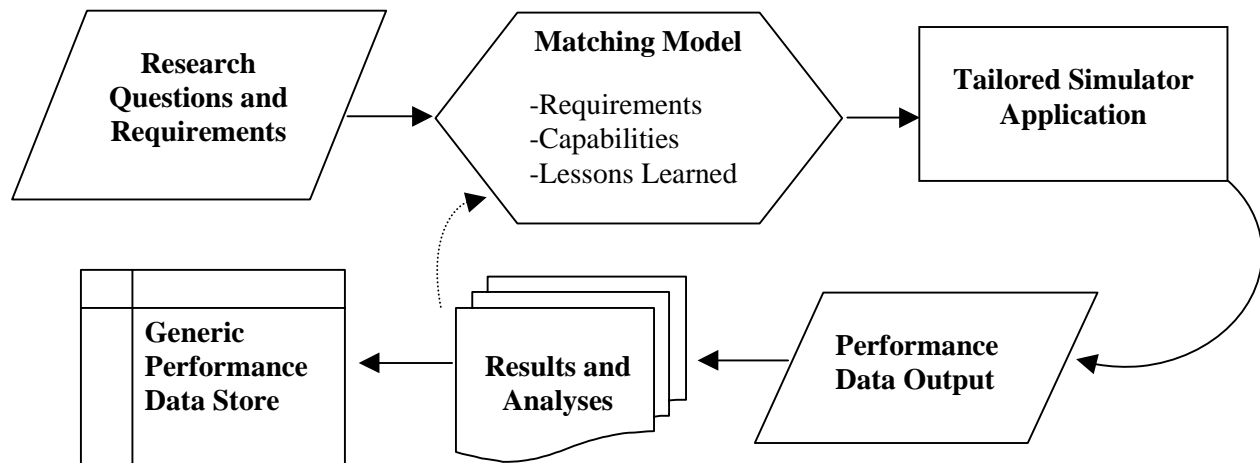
Research Questions and Requirements

Matching Model

-Requirements
-Capabilities
-Lessons Learned

Tailored Simulator Application

Performance Data Output

Results and Analyses

Generic Performance Data Store